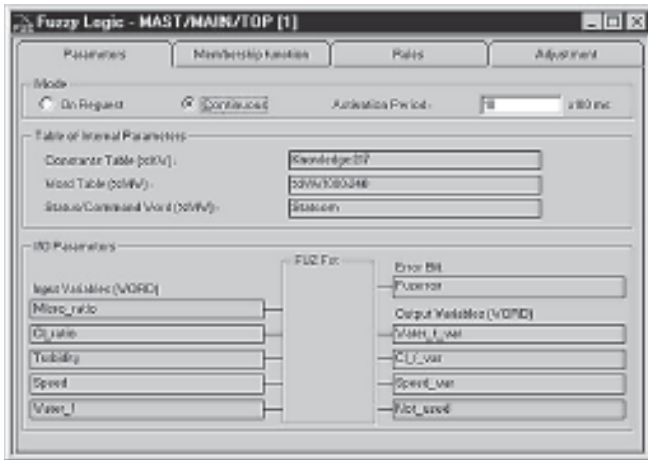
Fuzzy Logic - MAST/MAIN/TOP [1]

Parameters | Membership function | Rules | Adjustment

Mode
On Request
Continuous
Activation Period: 10 x100 ms

Table of Internal Parameters
Constants Table (%KW): Knowledge:07
Word Table (%MW): %MW1000:240
Status/Command Word (%MW): Statcom

I/O Parameters
FUZ Fct
Input Variables (WORD)
Micro_ratio
Cl_ratio
Turbidity
Speed
Water_f
Error Bit
Fuzerror
Output Variables (WORD)
Water_f_var
Cl_f_var
Speed_var
Not_used